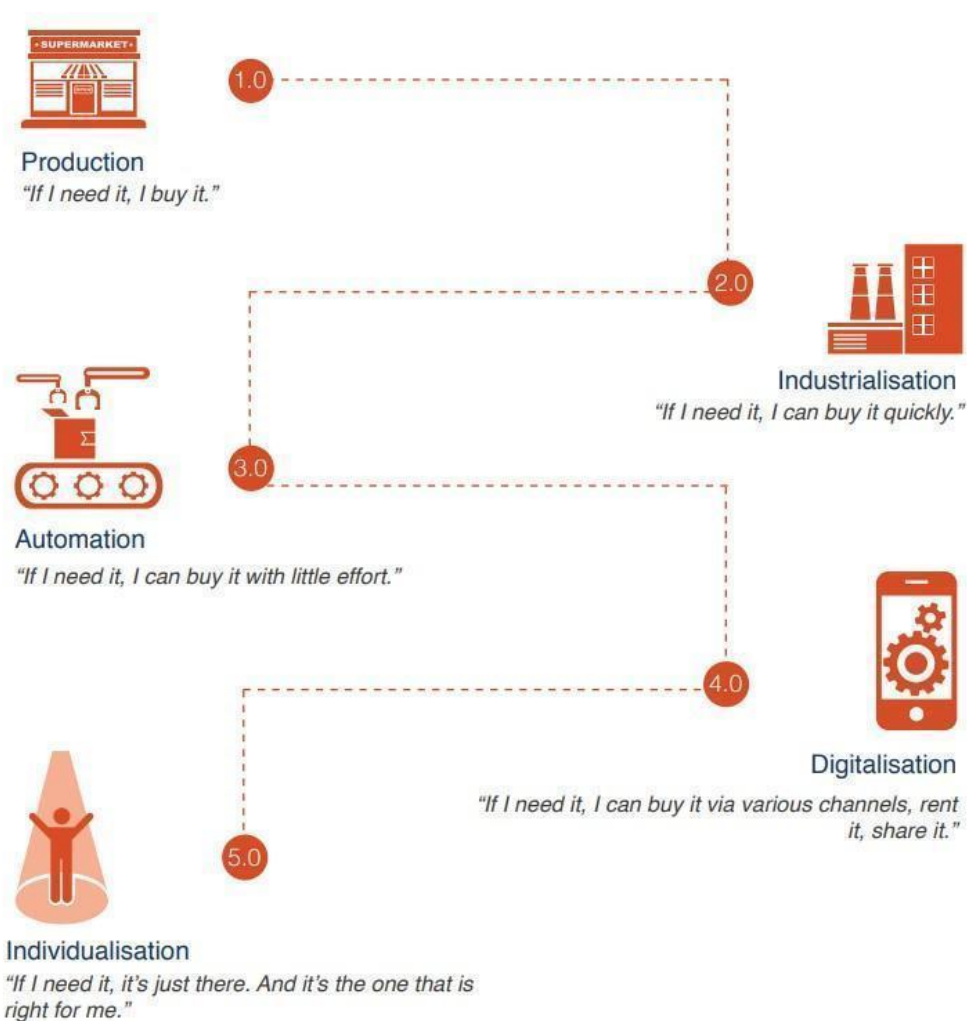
SUPERMARKET

1.0

Production
"If I need it, I buy it."

2.0

Industrialisation
"If I need it, I can buy it quickly."

3.0

Automation
"If I need it, I can buy it with little effort."

4.0

Digitalisation
"If I need it, I can buy it via various channels, rent it, share it."

5.0

Individualisation
"If I need it, it's just there. And it's the one that is right for me."